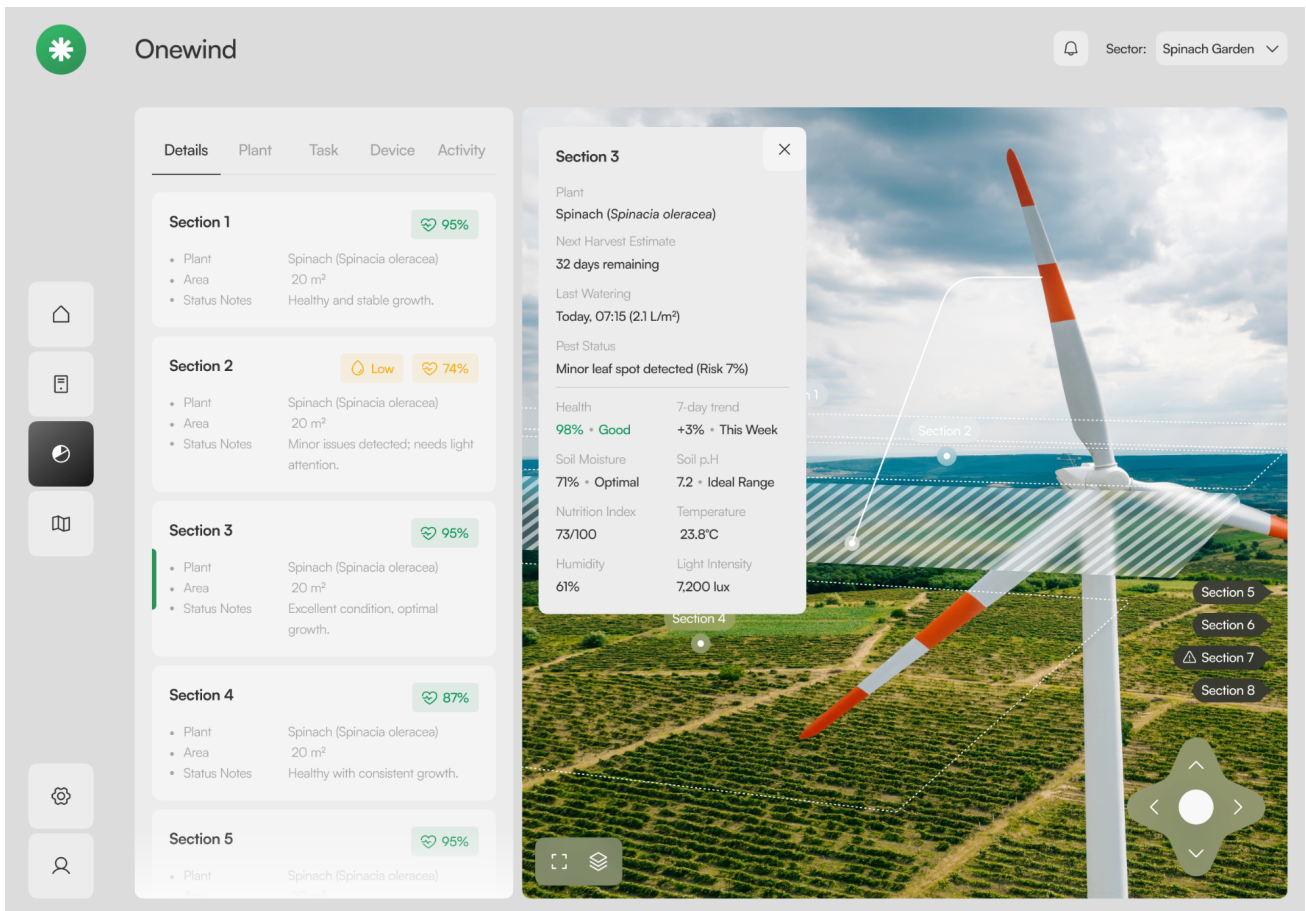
Onewind

Sector: Spinach Garden

Details Plant Task Device Activity

Section 1
95%
• Plant Spinach (Spinacia oleracea)
• Area 20 m²
• Status Notes Healthy and stable growth.

Section 2
Low 74%
• Plant Spinach (Spinacia oleracea)
• Area 20 m²
• Status Notes Minor issues detected; needs light attention.

Section 3
95%
• Plant Spinach (Spinacia oleracea)
• Area 20 m²
• Status Notes Excellent condition, optimal growth.

Section 4
87%
• Plant Spinach (Spinacia oleracea)
• Area 20 m²
• Status Notes Healthy with consistent growth.

Section 5
95%
• Plant Spinach (Spinacia oleracea)

Section 3

Plant
Spinach (*Spinacia oleracea*)
Next Harvest Estimate
32 days remaining
Last Watering
Today, 07:15 (2.1 L/m²)
Pest Status
Minor leaf spot detected (Risk 7%)

| Health | 7-day trend |
|---|---|
| 98% • Good | +3% • This Week |
| Soil Moisture | Soil p.H |
| 71% • Optimal | 7.2 • Ideal Range |
| Nutrition Index | Temperature |
| 73/100 | 23.8°C |
| Humidity | Light Intensity |
| 61% | 7,200 lux |

Section 2
Section 4
Section 5
Section 6
Section 7
Section 8